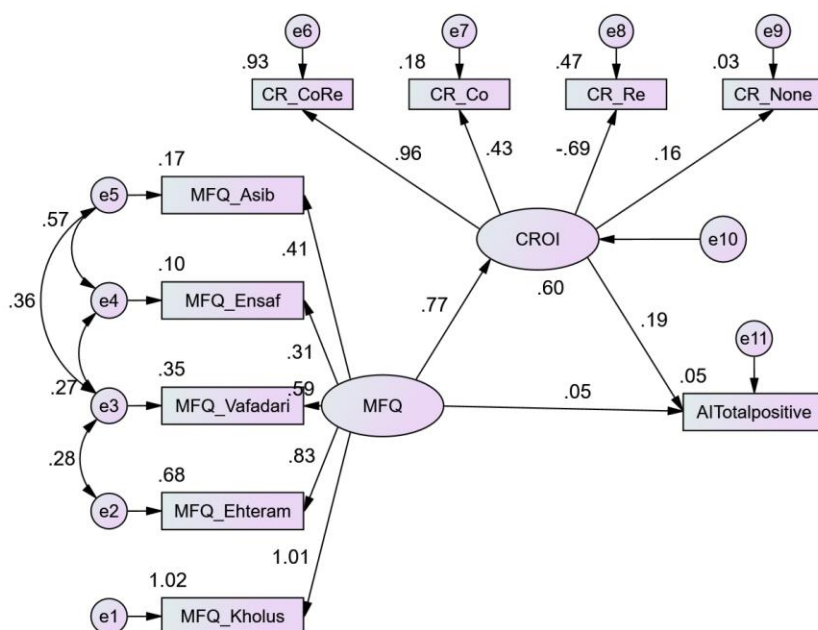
e6
e7
e8
e9
.93
CR_CoRe
.18
CR_Co
.47
CR_Re
.03
CR_None
.96
.43
-.69
.16
.17
MFQ_Asib
e5
.57
.41
CROI
e10
.10
MFQ_Ensaf
e4
.36
.77
.60
.19
.31
e11
.35
.27
e3
MFQ_Vafadari
.59
MFQ
.05
.05
AITotalpositive
.28
.83
.68
e2
MFQ_Ehteram
1.01
1.02
e1
MFQ_Kholus